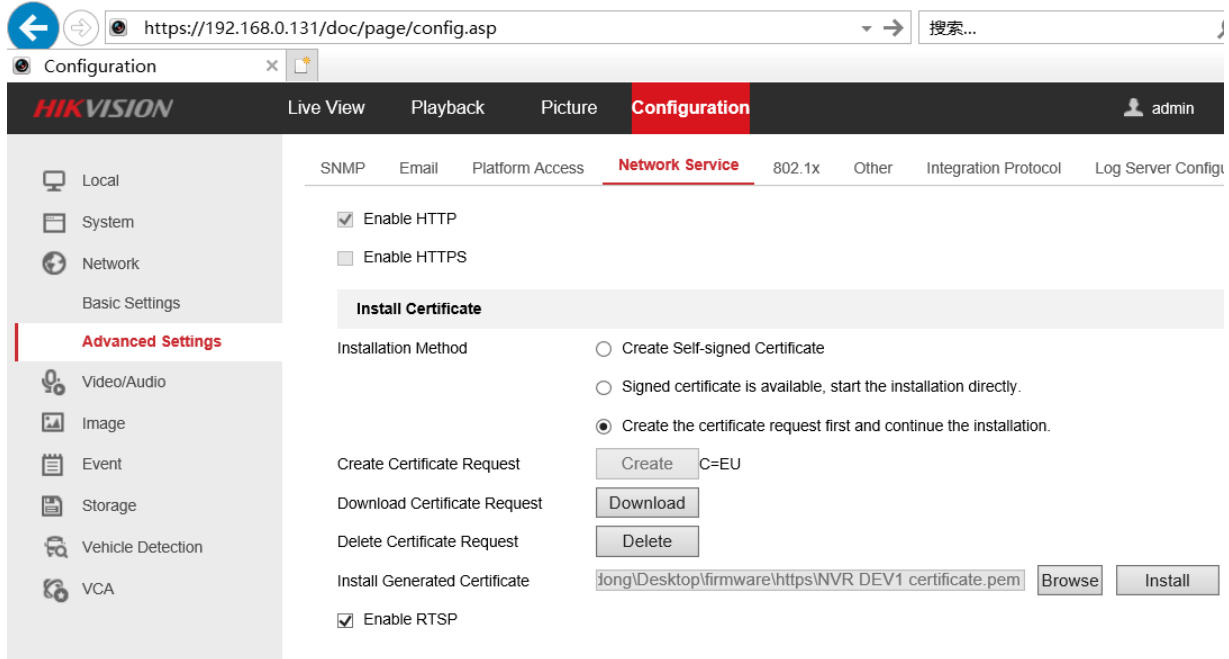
https://192.168.0.131/doc/page/config.asp

搜索...

Configuration

HIKVISION

Live View

Playback

Picture

Configuration

admin

Local

System

Network

Basic Settings

Advanced Settings

Video/Audio

Image

Event

Storage

Vehicle Detection

VCA

SNMP

Email

Platform Access

Network Service

802.1x

Other

Integration Protocol

Log Server Configu

Enable HTTP

Enable HTTPS

Install Certificate

Installation Method

Create Self-signed Certificate

Signed certificate is available, start the installation directly.

Create the certificate request first and continue the installation.

Create Certificate Request

Create

C=EU

Download Certificate Request

Download

Delete Certificate Request

Delete

Install Generated Certificate

dong\Desktop\firmware\https\NVR DEV1 certificate.pem

Browse

Install

Enable RTSP